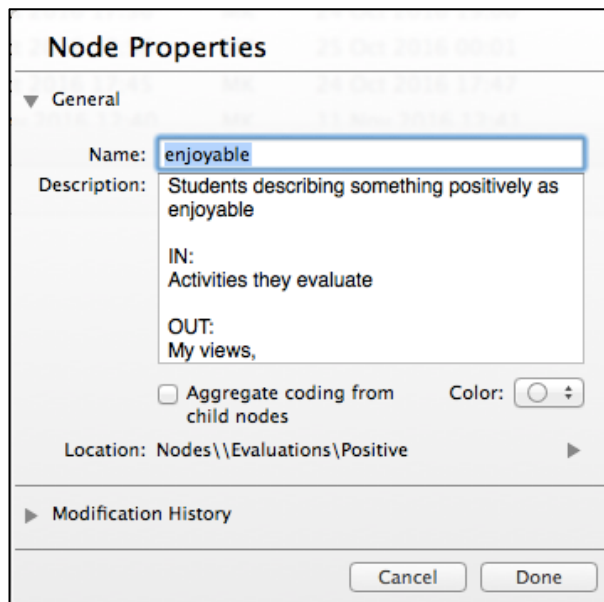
Node Properties

General

Name: enjoyable

Description: Students describing something positively as enjoyable

IN:
Activities they evaluate

OUT:
My views,

Aggregate coding from child nodes

Color:

Location: Nodes\\Evaluations\Positive

Modification History

Cancel

Done